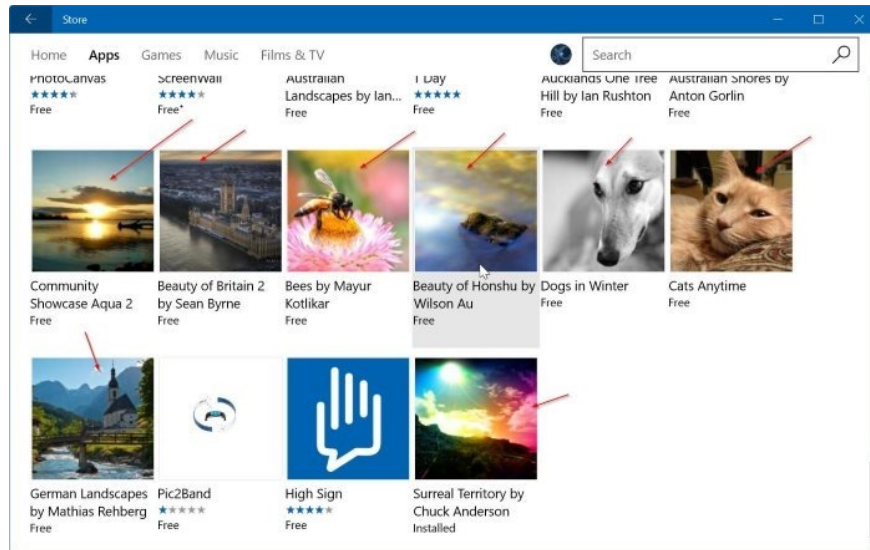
Store

Home Apps Games Music Films & TV

Search

PhotoCanvas
★★★★★
Free

ScreenWall
★★★★★
Free*

Australian Landscapes by Ian...
Free

1 Day
★★★★★
Free

Aucklands One Tree Hill by Ian Rushton
Free

Australian Shores by Anton Gorlin
Free

Community Showcase Aqua 2
Free

Beauty of Britain 2 by Sean Byrne
Free

Bees by Mayur Kotlikar
Free

Beauty of Honshu by Wilson Au
Free

Dogs in Winter
Free

Cats Anytime
Free

German Landscapes by Mathias Rehberg
Free

Pic2Band
★★★★★
Free

High Sign
★★★★★
Free

Surreal Territory by Chuck Anderson
Installed